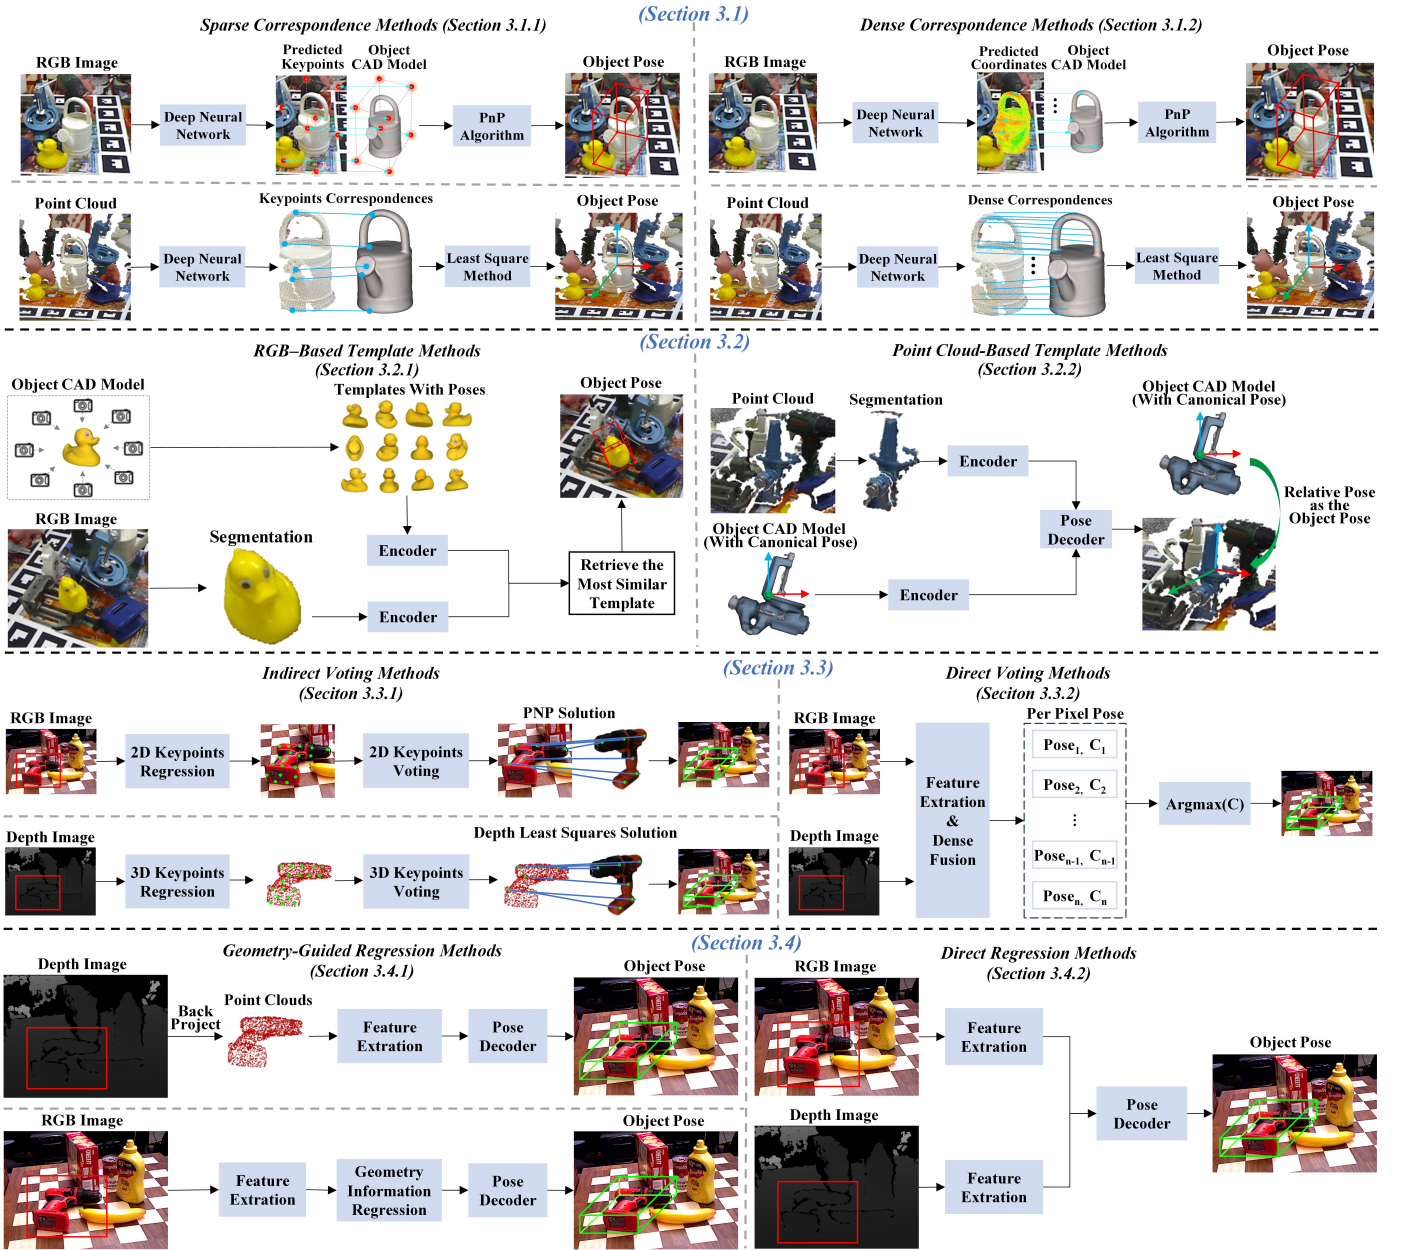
(Section 3.1)

Sparse Correspondence Methods (Section 3.1.1)

RGB Image

Deep Neural Network

Predicted Keypoints

Object CAD Model

PnP Algorithm

Object Pose

Point Cloud

Deep Neural Network

Keypoints Correspondences

Least Square Method

Object Pose

Dense Correspondence Methods (Section 3.1.2)

RGB Image

Deep Neural Network

Predicted Coordinates

Object CAD Model

PnP Algorithm

Object Pose

Point Cloud

Deep Neural Network

Dense Correspondences

Least Square Method

Object Pose

(Section 3.2)

RGB–Based Template Methods (Section 3.2.1)

Object CAD Model

Templates With Poses

Object Pose

RGB Image

Segmentation

Encoder

Encoder

Retrieve the Most Similar Template

Point Cloud-Based Template Methods (Section 3.2.2)

Point Cloud

Segmentation

Encoder

Object CAD Model (With Canonical Pose)

Relative Pose as the Object Pose

Pose Decoder

Object CAD Model (With Canonical Pose)

Encoder

(Section 3.3)

Indirect Voting Methods (Seciton 3.3.1)

RGB Image

2D Keypoints Regression

2D Keypoints Voting

PNP Solution

Depth Image

3D Keypoints Regression

3D Keypoints Voting

Depth Least Squares Solution

Direct Voting Methods (Seciton 3.3.2)

RGB Image

Depth Image

Feature Extraction & Dense Fusion

Per Pixel Pose

Pose$_1$, C$_1$

Pose$_2$, C$_2$

⋮

Pose$_{n-1}$, C$_{n-1}$

Pose$_n$, C$_n$

Argmax(C)

(Section 3.4)

Geometry-Guided Regression Methods (Section 3.4.1)

Depth Image

Back Project

Point Clouds

Feature Extration

Pose Decoder

Object Pose

RGB Image

Feature Extration

Geometry Information Regression

Pose Decoder

Object Pose

Direct Regression Methods (Section 3.4.2)

RGB Image

Feature Extration

Depth Image

Feature Extration

Pose Decoder

Object Pose